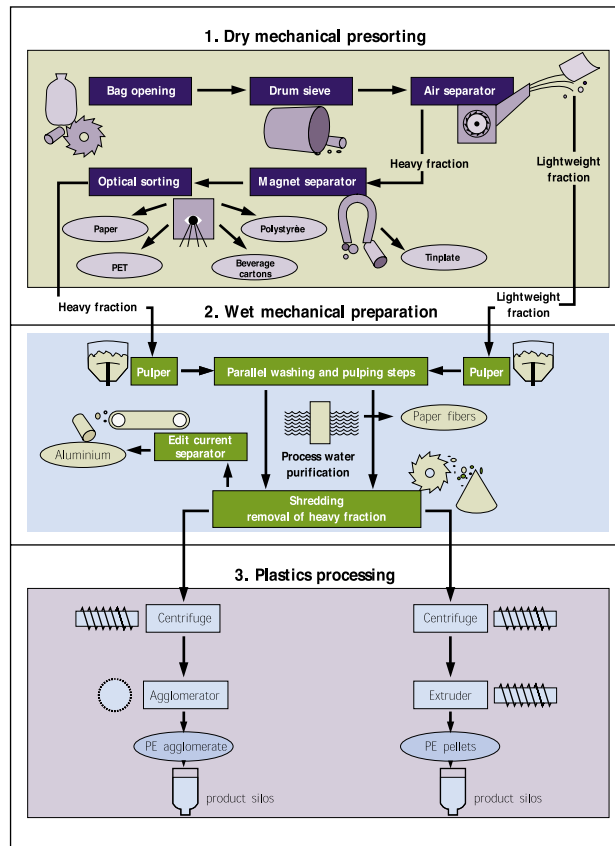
1. Dry mechanical presorting

Bag opening

Drum sieve

Air separator

Heavy fraction

Lightweight fraction

Optical sorting

Magnet separator

Paper

Polystyrene

PET

Beverage cartons

Tinplate

Heavy fraction

2. Wet mechanical preparation

Lightweight fraction

Pulper

Parallel washing and pulping steps

Pulper

Paper fibers

Edit current separator

Aluminium

Process water purification

Shredding removal of heavy fraction

3. Plastics processing

Centrifuge

Centrifuge

Agglomerator

Extruder

PE agglomerate

PE pellets

product silos

product silos